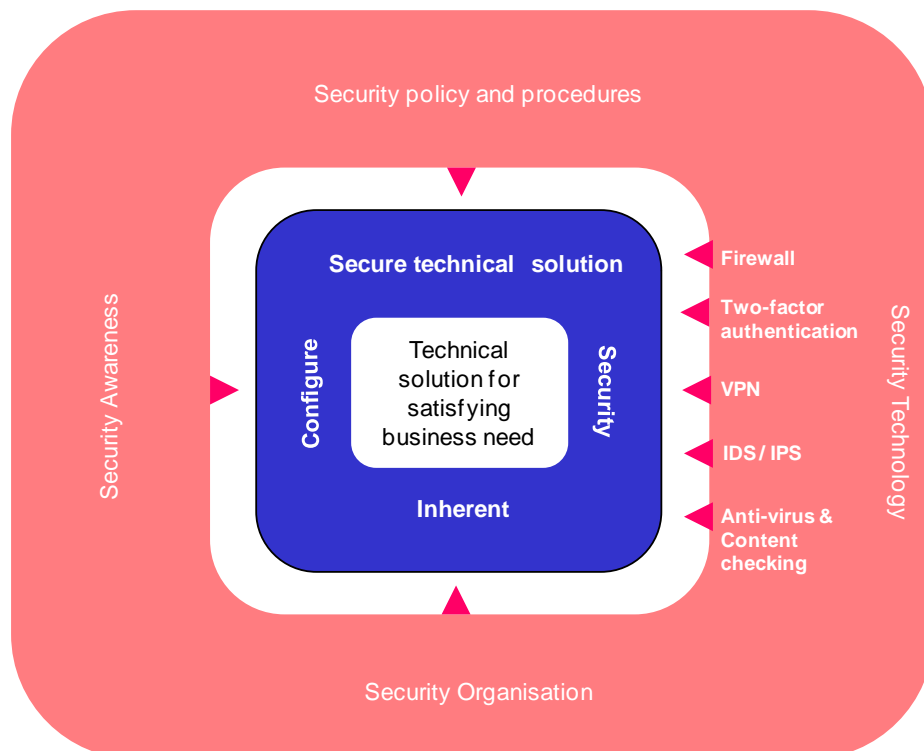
Security policy and procedures

Security Awareness

Secure technical solution

Configure

Technical solution for satisfying business need

Security

Inherent

Firewall

Two-factor authentication

VPN

IDS / IPS

Anti-virus & Content checking

Security Technology

Security Organisation